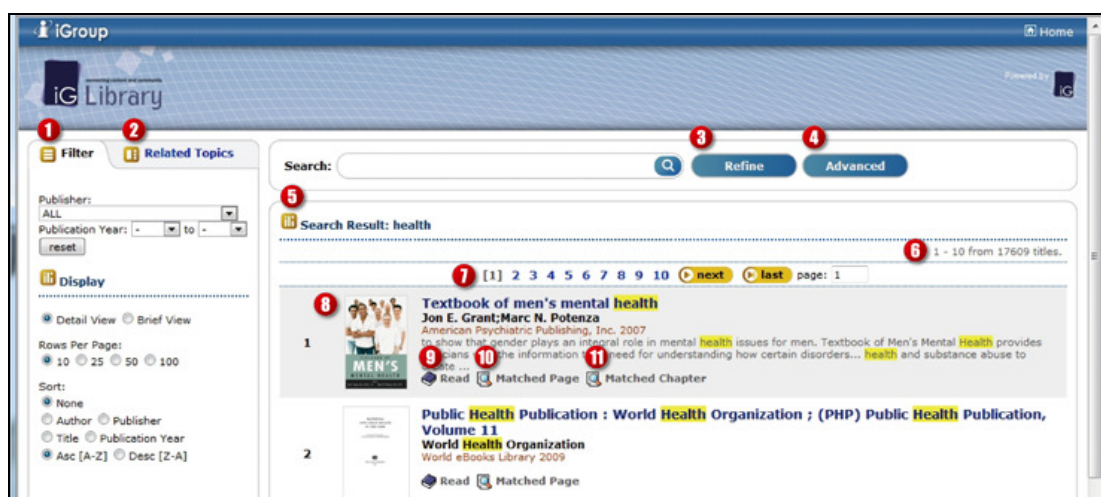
iGroup
Home

iG Library
Powered by iG

1 Filter 2 Related Topics

Publisher:
ALL
Publication Year: - to -
reset

Display

Detail View Brief View

Rows Per Page:
10 25 50 100

Sort:
None
Author Publisher
Title Publication Year
Asc [A-Z] Desc [Z-A]

Search: 3 Refine 4 Advanced

5
Search Result: health

6 1 - 10 from 17609 titles.

7 [1] 2 3 4 5 6 7 8 9 10 next last page: 1

8
1
Textbook of men's mental health
Jon E. Grant;Marc N. Potenza
American Psychiatric Publishing, Inc. 2007
to show that gender plays an integral role in mental health issues for men. Textbook of Men's Mental Health provides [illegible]cians 9 10 the information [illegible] need for understanding how certain disorders... health and substance abuse to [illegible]ate ...
Read Matched Page 11 Matched Chapter

2
Public Health Publication : World Health Organization ; (PHP) Public Health Publication, Volume 11
World Health Organization
World eBooks Library 2009
Read Matched Page